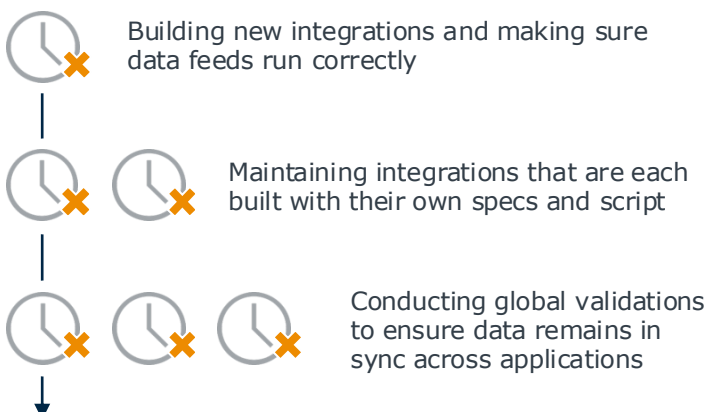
Building new integrations and making sure data feeds run correctly

Maintaining integrations that are each built with their own specs and script

Conducting global validations to ensure data remains in sync across applications